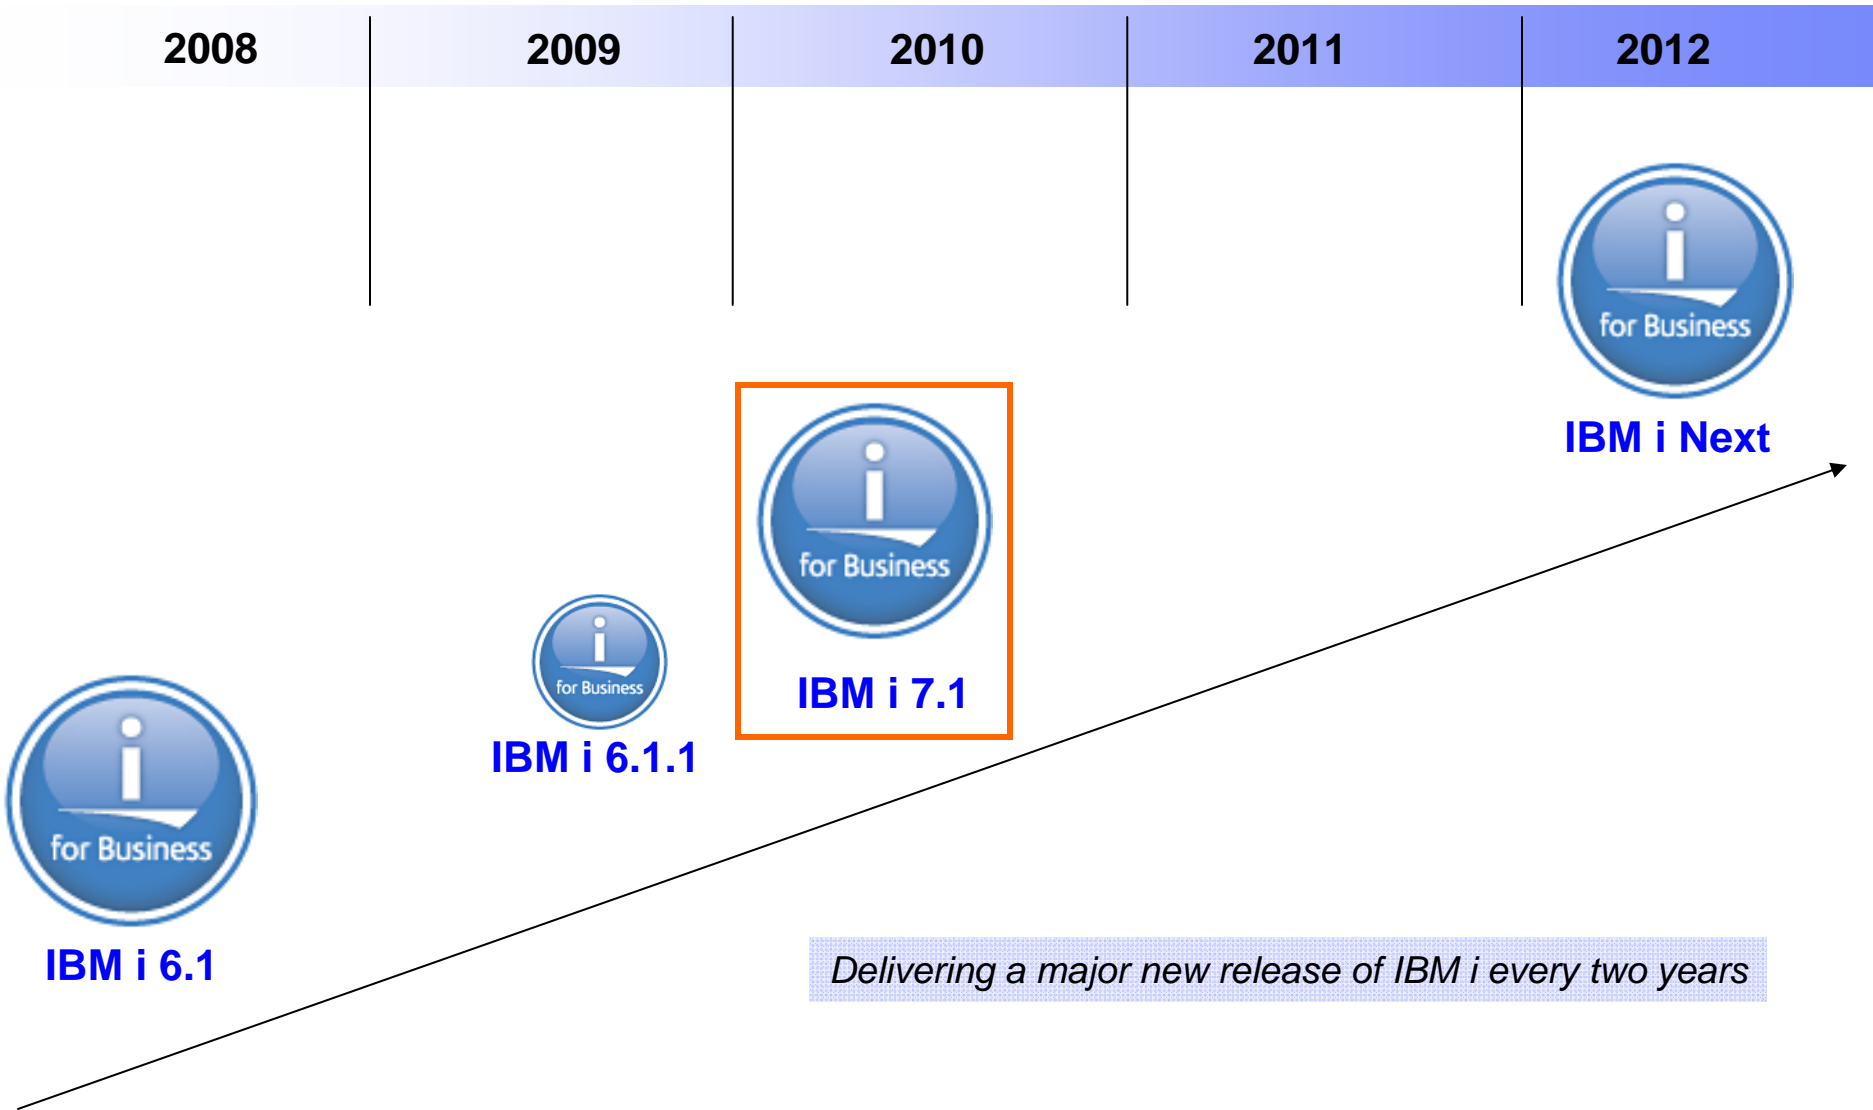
| 2008 | 2009 | 2010 | 2011 | 2012 |
|---|---|---|---|---|

i for Business

IBM i Next

i for Business

IBM i 7.1

i for Business

IBM i 6.1.1

i for Business

IBM i 6.1

Delivering a major new release of IBM i every two years